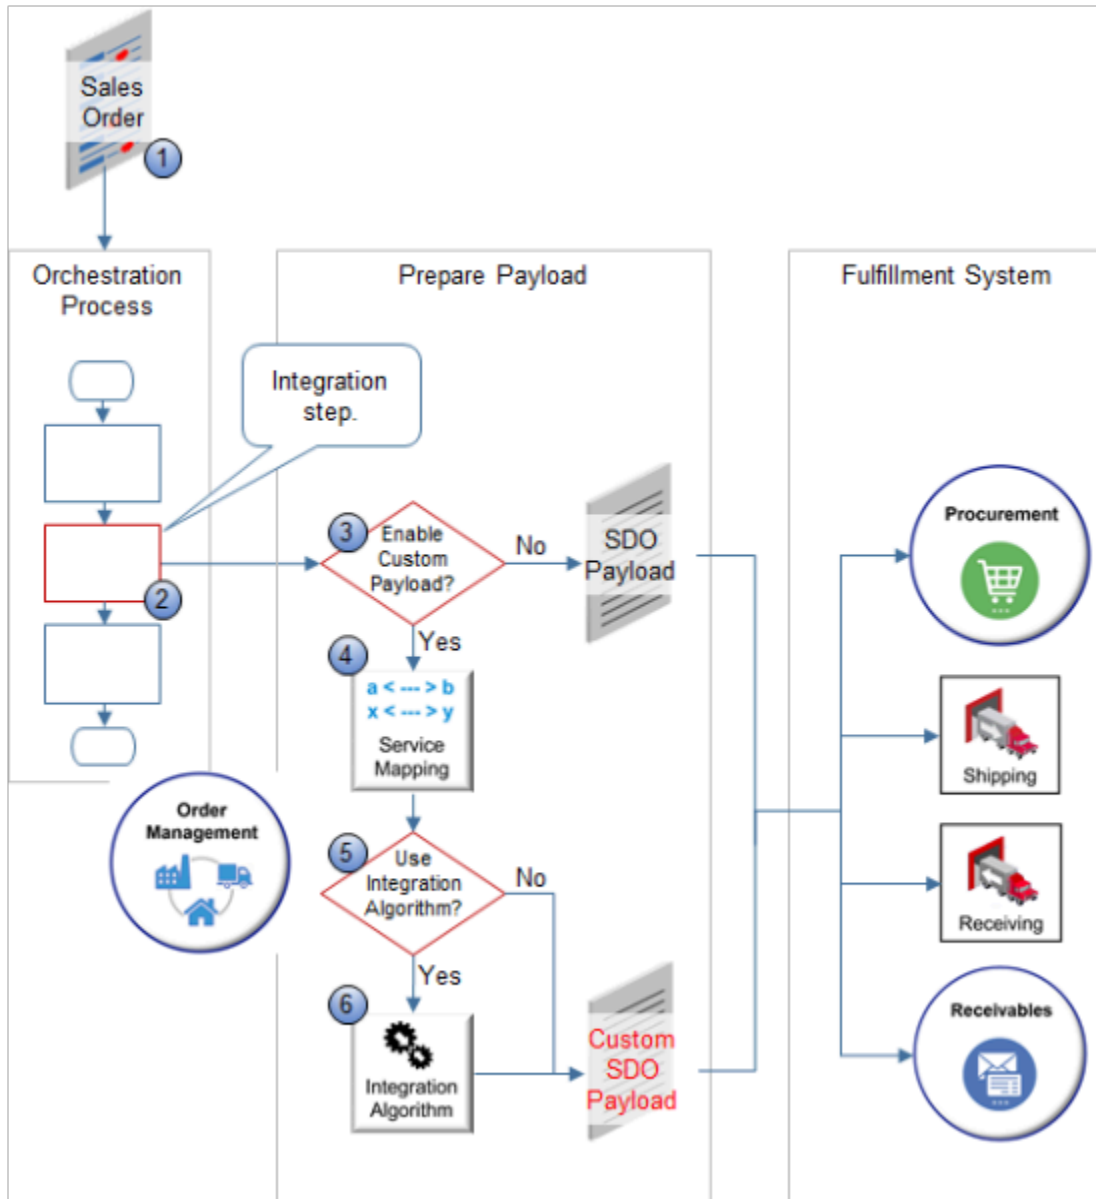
Sales Order

1

Orchestration Process

Prepare Payload

Fulfillment System

Integration step.

2

3

Enable Custom Payload?

No

SDO Payload

Yes

4

a < --- > b
x < --- > y

Service Mapping

Order Management

5

Use Integration Algorithm?

No

Yes

6

Integration Algorithm

Custom SDO Payload

Procurement

Shipping

Receiving

Receivables